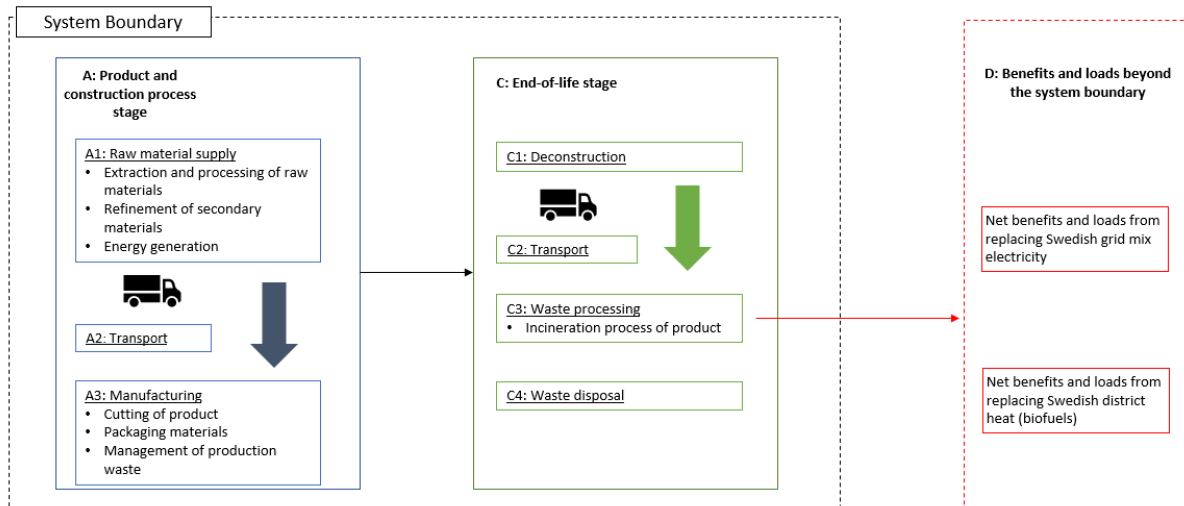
System Boundary

A: Product and construction process stage

A1: Raw material supply
- Extraction and processing of raw materials
- Refinement of secondary materials
- Energy generation

A2: Transport

A3: Manufacturing
- Cutting of product
- Packaging materials
- Management of production waste

C: End-of-life stage

C1: Deconstruction

C2: Transport

C3: Waste processing
- Incineration process of product

C4: Waste disposal

D: Benefits and loads beyond the system boundary

Net benefits and loads from replacing Swedish grid mix electricity

Net benefits and loads from replacing Swedish district heat (biofuels)